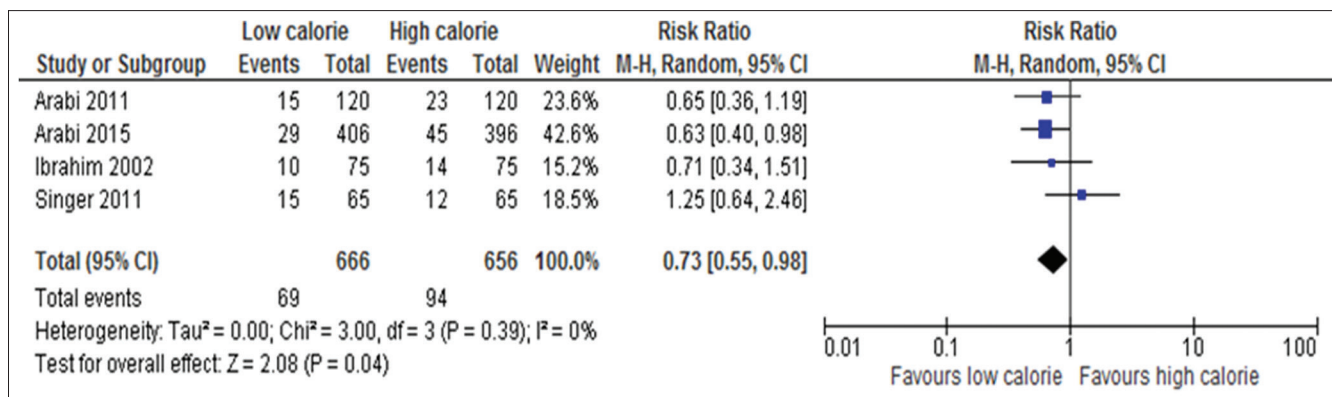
| | Low calorie | | High calorie | | | Risk Ratio |
|---|---|---|---|---|---|---|
| Study or Subgroup | Events | Total | Events | Total | Weight | M-H, Random, 95% CI |
| Arabi 2011 | 15 | 120 | 23 | 120 | 23.6% | 0.65 [0.36, 1.19] |
| Arabi 2015 | 29 | 406 | 45 | 396 | 42.6% | 0.63 [0.40, 0.98] |
| Ibrahim 2002 | 10 | 75 | 14 | 75 | 15.2% | 0.71 [0.34, 1.51] |
| Singer 2011 | 15 | 65 | 12 | 65 | 18.5% | 1.25 [0.64, 2.46] |
| Total (95% CI) | | 666 | | 656 | 100.0% | 0.73 [0.55, 0.98] |
| Total events | 69 | | 94 | | | |

Heterogeneity: Tau² = 0.00; Chi² = 3.00, df = 3 (P = 0.39); I² = 0%
Test for overall effect: Z = 2.08 (P = 0.04)

Risk Ratio
M-H, Random, 95% CI

0.01 0.1 1 10 100
Favours low calorie Favours high calorie